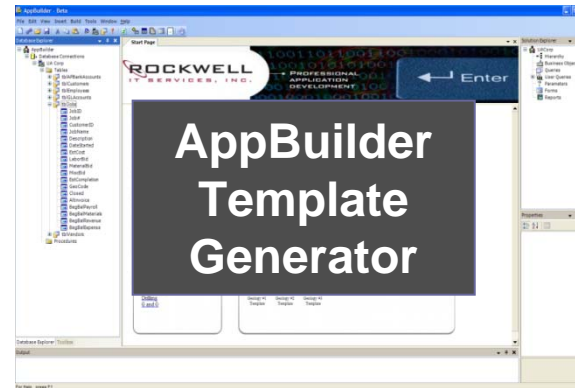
AppBuilder - Beta

File Edit View Insert Build Tools Window Help

Database Explorer

AppBuilder
Database Connections
Uil Corp
Tables
tblAPBankAccounts
tblCustomers
tblEmployees
tblGLAccounts
tblJobs
JobID
JobNo
CustomerID
JobName
Description
DateStarted
EstCost
LaborBid
MaterialBid
MiscBid
EstCompletion
GeoCode
Closed
AltInvoice
BegBalPayroll
BegBalMaterials
BegBalRevenue
BegBalExpense
tblVendors
Procedures

Start Page

ROCKWELL
IT SERVICES, INC.

PROFESSIONAL
APPLICATION
DEVELOPMENT

Enter

AppBuilder
Template
Generator

Getting
Started

Geology #1 Template
Geology #2 Template
Geology #3 Template

Solution Explorer

UilCorp
Hierarchy
Business Objects
Queries
User Queries
Parameters
Forms
Reports

Properties

Database Explorer | Toolbox

Output

For Help, press F1